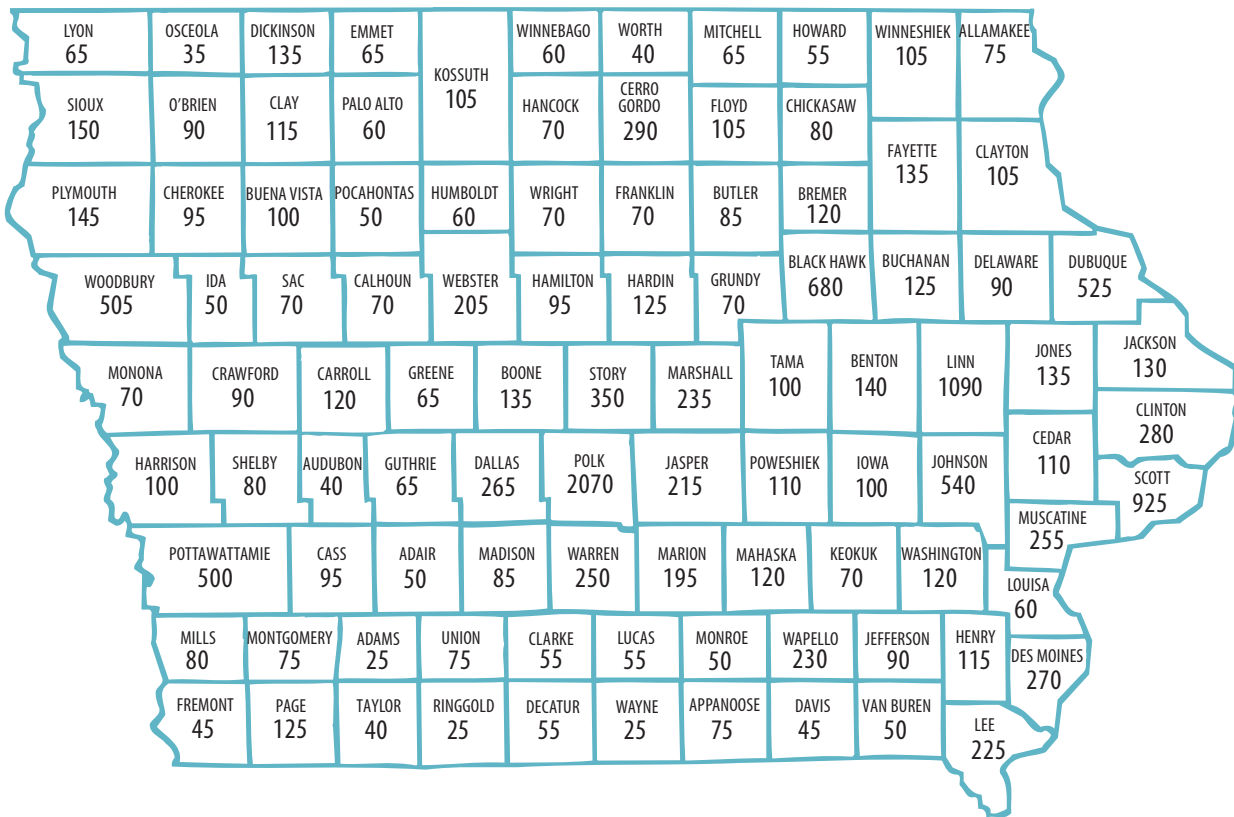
LYON 65
OSCEOLA 35
DICKINSON 135
EMMET 65
KOSSUTH 105
WINNEBAGO 60
WORTH 40
MITCHELL 65
HOWARD 55
WINNESHIEK 105
ALLAMAKEE 75

SIOUX 150
O'BRIEN 90
CLAY 115
PALO ALTO 60
HANCOCK 70
CERRO GORDO 290
FLOYD 105
CHICKASAW 80
FAYETTE 135
CLAYTON 105

PLYMOUTH 145
CHEROKEE 95
BUENA VISTA 100
POCAHONTAS 50
HUMBOLDT 60
WRIGHT 70
FRANKLIN 70
BUTLER 85
BREMER 120

WOODBURY 505
IDA 50
SAC 70
CALHOUN 70
WEBSTER 205
HAMILTON 95
HARDIN 125
GRUNDY 70
BLACK HAWK 680
BUCHANAN 125
DELAWARE 90
DUBUQUE 525

MONONA 70
CRAWFORD 90
CARROLL 120
GREENE 65
BOONE 135
STORY 350
MARSHALL 235
TAMA 100
BENTON 140
LINN 1090
JONES 135
JACKSON 130

CLINTON 280

HARRISON 100
SHELBY 80
AUDUBON 40
GUTHRIE 65
DALLAS 265
POLK 2070
JASPER 215
POWESHIEK 110
IOWA 100
JOHNSON 540
CEDAR 110
SCOTT 925

MUSCATINE 255

POTTAWATTAMIE 500
CASS 95
ADAIR 50
MADISON 85
WARREN 250
MARION 195
MAHASKA 120
KEOKUK 70
WASHINGTON 120
LOUISA 60

MILLS 80
MONTGOMERY 75
ADAMS 25
UNION 75
CLARKE 55
LUCAS 55
MONROE 50
WAPELLO 230
JEFFERSON 90
HENRY 115
DES MOINES 270

FREMONT 45
PAGE 125
TAYLOR 40
RINGGOLD 25
DECATUR 55
WAYNE 25
APPANOOSE 75
DAVIS 45
VAN BUREN 50
LEE 225